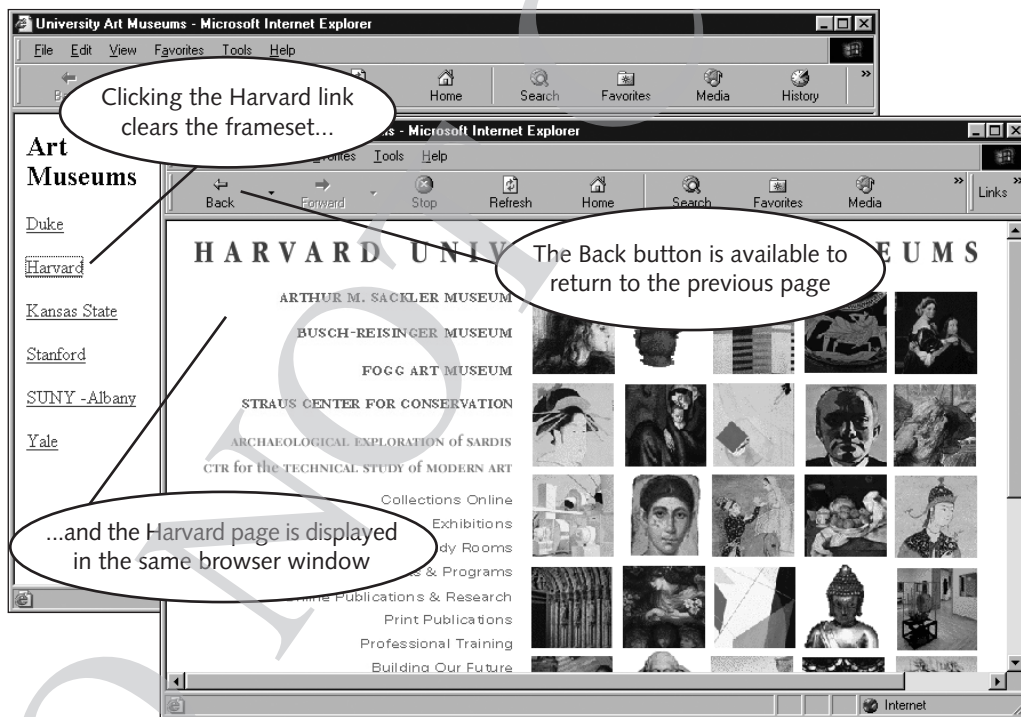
University Art Museums - Microsoft Internet Explorer

File Edit View Favorites Tools Help

Back Home Search Favorites Media History

Clicking the Harvard link clears the frameset...

Art Museums

Duke

Harvard

Kansas State

Stanford

SUNY -Albany

Yale

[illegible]s - Microsoft Internet Explorer

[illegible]orites Tools Help

Back Forward Stop Refresh Home Search Favorites Media Links

HARVARD UNIV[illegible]EUMS

The Back button is available to return to the previous page

ARTHUR M. SACKLER MUSEUM

BUSCH-REISINGER MUSEUM

FOGG ART MUSEUM

STRAUS CENTER FOR CONSERVATION

ARCHAEOLOGICAL EXPLORATION of SARDIS

CTR for the TECHNICAL STUDY of MODERN ART

Collections Online

Exhibitions

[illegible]dy Rooms

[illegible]s & Programs

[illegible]ine Publications & Research

Print Publications

Professional Training

Building Our Future

...and the Harvard page is displayed in the same browser window

Internet